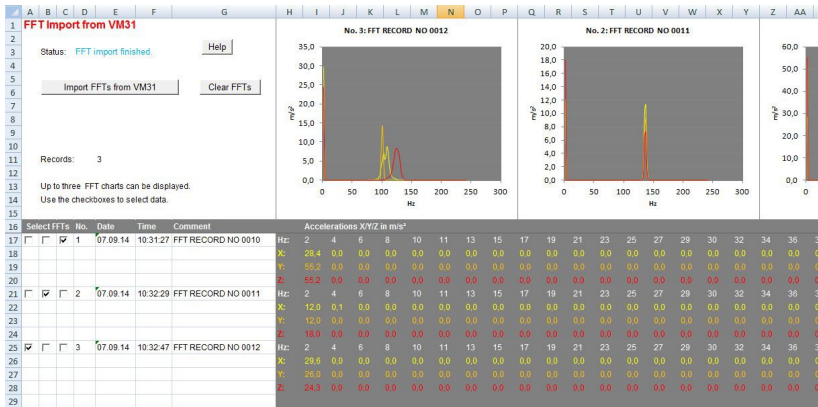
| | A | B | C | D | E | F | G | H | I | J | K | L | M | N | O | P | Q | R | S | T | U | V | W | X | Y | Z | AA |
|---|---|---|---|---|---|---|---|---|---|---|---|---|---|---|---|---|---|---|---|---|---|---|---|---|---|---|---|

1 FFT Import from VM31

3 Status: FFT import finished. Help

5 Import FFTs from VM31 Clear FFTs

11 Records: 3

13 Up to three FFT charts can be displayed.
14 Use the checkboxes to select data.

No. 3: FFT RECORD NO 0012
35,0 30,0 25,0 20,0 15,0 10,0 5,0 0,0
m/s²
0 50 100 150 200 250 300
Hz

No. 2: FFT RECORD NO 0011
20,0 18,0 16,0 14,0 12,0 10,0 8,0 6,0 4,0 2,0 0,0
m/s²
0 50 100 150 200 250 300
Hz

60,0 50,0 40,0 30,0 20,0 10,0 0,0
m/s²

| 16 | Select FFTs | No. | Date | Time | Comment | Accelerations X/Y/Z in m/s² | | | | | | | | | | | | | | | | | | |
|---|---|---|---|---|---|---|---|---|---|---|---|---|---|---|---|---|---|---|---|---|---|---|---|---|
| 17 | ☐ ☐ ☑ | 1 | 07.09.14 | 10:31:27 | FFT RECORD NO 0010 | Hz: | 2 | 4 | 6 | 8 | 10 | 11 | 13 | 15 | 17 | 19 | 21 | 23 | 25 | 27 | 29 | 30 | 32 | 34 | 36 |
| 18 | | | | | | X: | 28,4 | 0,0 | 0,0 | 0,0 | 0,0 | 0,0 | 0,0 | 0,0 | 0,0 | 0,0 | 0,0 | 0,0 | 0,0 | 0,0 | 0,0 | 0,0 | 0,0 | 0,0 | 0,0 |
| 19 | | | | | | Y: | 56,2 | 0,0 | 0,0 | 0,0 | 0,0 | 0,0 | 0,0 | 0,0 | 0,0 | 0,0 | 0,0 | 0,0 | 0,0 | 0,0 | 0,0 | 0,0 | 0,0 | 0,0 | 0,0 |
| 20 | | | | | | Z: | 55,2 | 0,0 | 0,0 | 0,0 | 0,0 | 0,0 | 0,0 | 0,0 | 0,0 | 0,0 | 0,0 | 0,0 | 0,0 | 0,0 | 0,0 | 0,0 | 0,0 | 0,0 | 0,0 |
| 21 | ☐ ☑ ☐ | 2 | 07.09.14 | 10:32:29 | FFT RECORD NO 0011 | Hz: | 2 | 4 | 6 | 8 | 10 | 11 | 13 | 15 | 17 | 19 | 21 | 23 | 25 | 27 | 29 | 30 | 32 | 34 | 36 |
| 22 | | | | | | X: | 12,0 | 0,1 | 0,0 | 0,0 | 0,0 | 0,0 | 0,0 | 0,0 | 0,0 | 0,0 | 0,0 | 0,0 | 0,0 | 0,0 | 0,0 | 0,0 | 0,0 | 0,0 | 0,0 |
| 23 | | | | | | Y: | 12,0 | 0,0 | 0,0 | 0,0 | 0,0 | 0,0 | 0,0 | 0,0 | 0,0 | 0,0 | 0,0 | 0,0 | 0,0 | 0,0 | 0,0 | 0,0 | 0,0 | 0,0 | 0,0 |
| 24 | | | | | | Z: | 18,0 | 0,0 | 0,0 | 0,0 | 0,0 | 0,0 | 0,0 | 0,0 | 0,0 | 0,0 | 0,0 | 0,0 | 0,0 | 0,0 | 0,0 | 0,0 | 0,0 | 0,0 | 0,0 |
| 25 | ☑ ☐ ☐ | 3 | 07.09.14 | 10:32:47 | FFT RECORD NO 0012 | Hz: | 2 | 4 | 6 | 8 | 10 | 11 | 13 | 15 | 17 | 19 | 21 | 23 | 25 | 27 | 29 | 30 | 32 | 34 | 36 |
| 26 | | | | | | X: | 29,6 | 0,0 | 0,0 | 0,0 | 0,0 | 0,0 | 0,0 | 0,0 | 0,0 | 0,0 | 0,0 | 0,0 | 0,0 | 0,0 | 0,0 | 0,0 | 0,0 | 0,0 | 0,0 |
| 27 | | | | | | Y: | 26,0 | 0,0 | 0,0 | 0,0 | 0,0 | 0,0 | 0,0 | 0,0 | 0,0 | 0,0 | 0,0 | 0,0 | 0,0 | 0,0 | 0,0 | 0,0 | 0,0 | 0,0 | 0,0 |
| 28 | | | | | | Z: | 24,3 | 0,0 | 0,0 | 0,0 | 0,0 | 0,0 | 0,0 | 0,0 | 0,0 | 0,0 | 0,0 | 0,0 | 0,0 | 0,0 | 0,0 | 0,0 | 0,0 | 0,0 | 0,0 |
| 29 | | | | | | | | | | | | | | | | | | | | | | | | | |